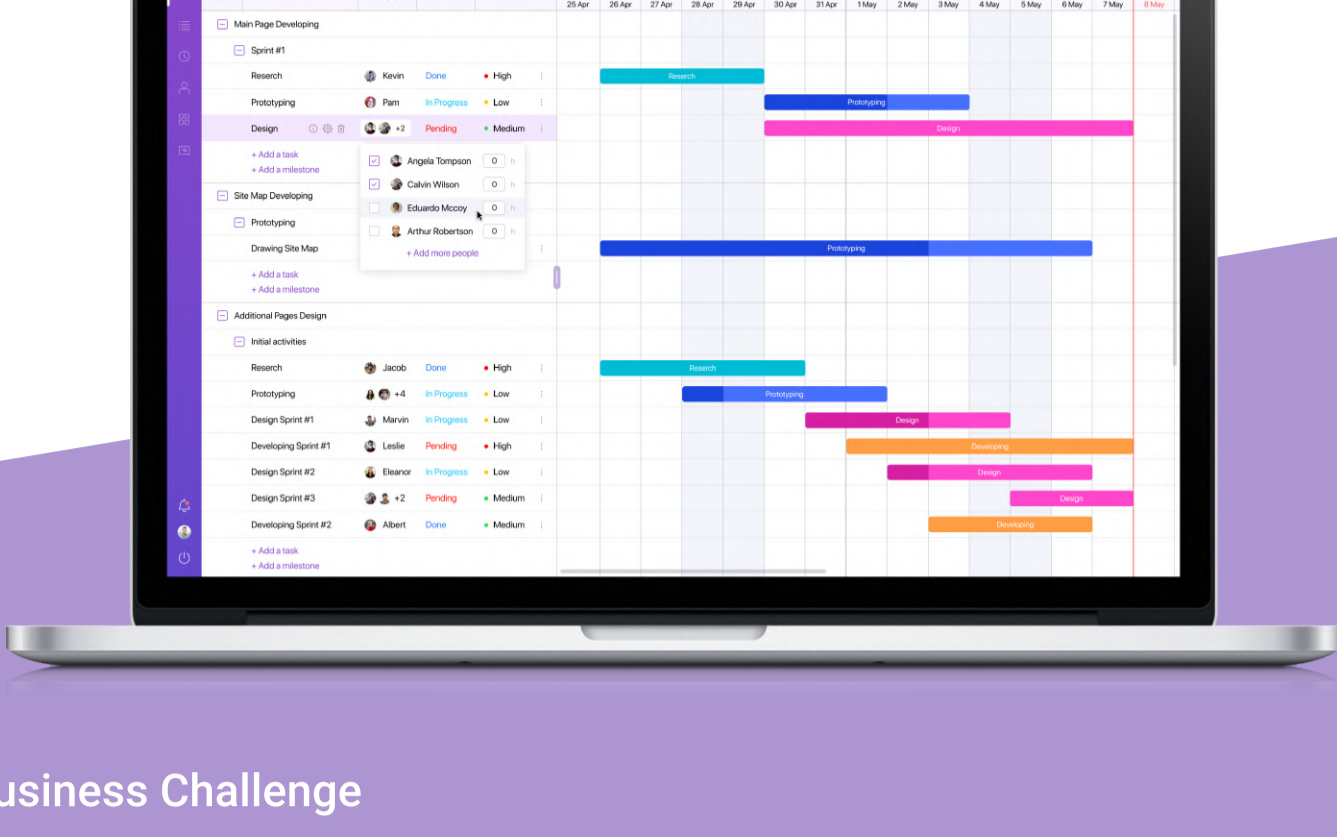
25 Apr | 26 Apr | 27 Apr | 28 Apr | 29 Apr | 30 Apr | 31 Apr | 1 May | 2 May | 3 May | 4 May | 5 May | 6 May | 7 May | 8 May

Main Page Developing
Sprint #1
Reserch Kevin Done High
Prototyping Pam In Progress Low
Design +2 Pending Medium
+ Add a task
+ Add a milestone

Angela Tompson 0 h
Calvin Wilson 0 h
Eduardo Mccoy 0 h
Arthur Robertson 0 h
+ Add more people

Site Map Developing
Prototyping
Drawing Site Map
+ Add a task
+ Add a milestone

Additional Pages Design
Initial activities
Reserch Jacob Done High
Prototyping +4 In Progress Low
Design Sprint #1 Marvin In Progress Low
Developing Sprint #1 Leslie Pending High
Design Sprint #2 Eleanor In Progress Low
Design Sprint #3 +2 Pending Medium
Developing Sprint #2 Albert Done Medium
+ Add a task
+ Add a milestone

Reserch
Prototyping
Design
Prototyping
Reserch
Prototyping
Design
Developing
Design
Design
Developing

usiness Challenge